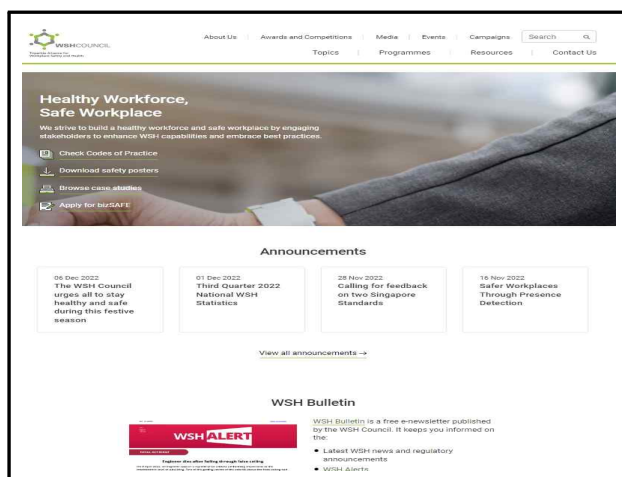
WSHCOUNCIL
Tripartite Alliance for Workplace Safety and Health

About Us | Awards and Competitions | Media | Events | Campaigns | Search

Topics | Programmes | Resources | Contact Us

Healthy Workforce, Safe Workplace

We strive to build a healthy workforce and safe workplace by engaging stakeholders to enhance WSH capabilities and embrace best practices.

Check Codes of Practice

Download safety posters

Browse case studies

Apply for bizSAFE

Announcements

06 Dec 2022
The WSH Council urges all to stay healthy and safe during this festive season

01 Dec 2022
Third Quarter 2022 National WSH Statistics

28 Nov 2022
Calling for feedback on two Singapore Standards

16 Nov 2022
Safer Workplaces Through Presence Detection

View all announcements →

WSH Bulletin

WSH ALERT

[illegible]

WSH Bulletin is a free e-newsletter published by the WSH Council. It keeps you informed on the:

• Latest WSH news and regulatory announcements
• WSH Alerts